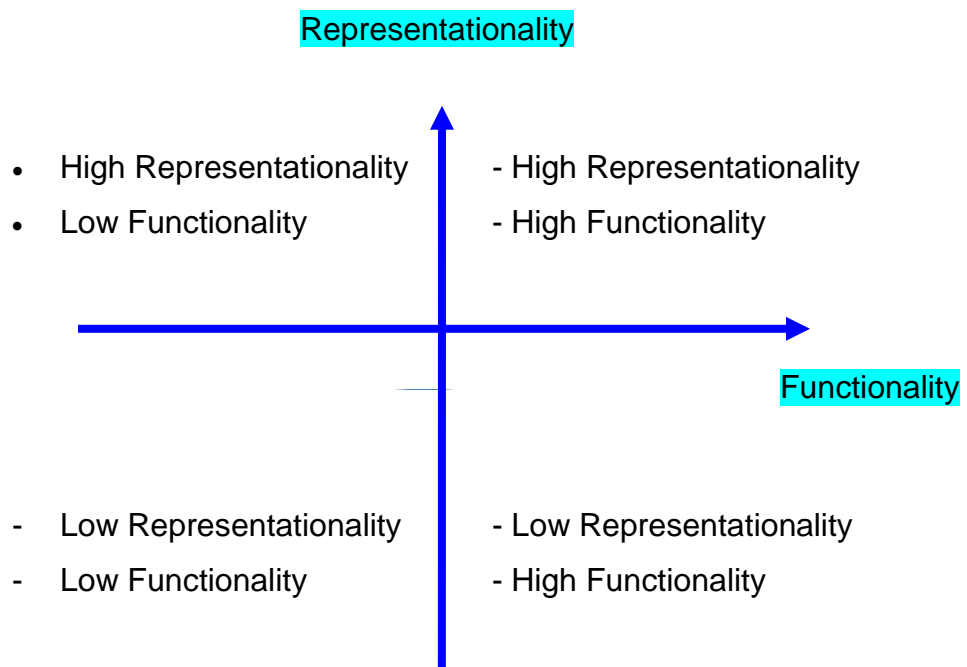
Representationality

• High Representationality
• Low Functionality

- High Representationality
- High Functionality

Functionality

- Low Representationality
- Low Functionality

- Low Representationality
- High Functionality